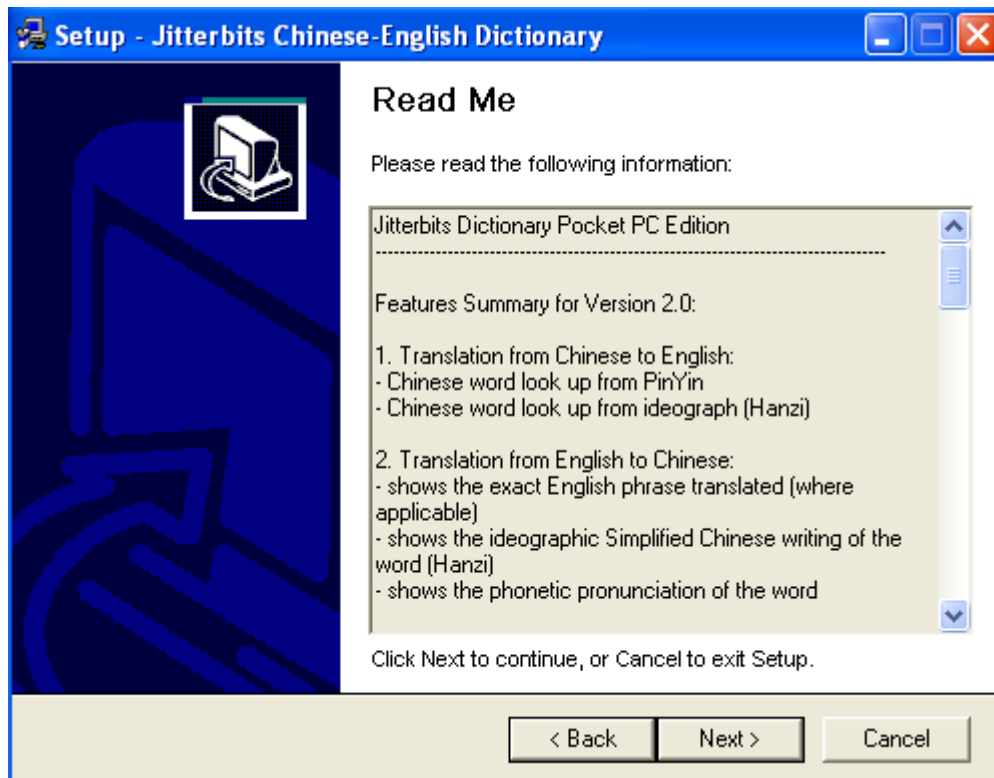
Setup - Jitterbits Chinese-English Dictionary

Read Me

Please read the following information:

Jitterbits Dictionary Pocket PC Edition
--------------------------------------------------------------------------------

Features Summary for Version 2.0:

1. Translation from Chinese to English:
- Chinese word look up from PinYin
- Chinese word look up from ideograph (Hanzi)

2. Translation from English to Chinese:
- shows the exact English phrase translated (where applicable)
- shows the ideographic Simplified Chinese writing of the word (Hanzi)
- shows the phonetic pronunciation of the word

Click Next to continue, or Cancel to exit Setup.

< Back | Next > | Cancel